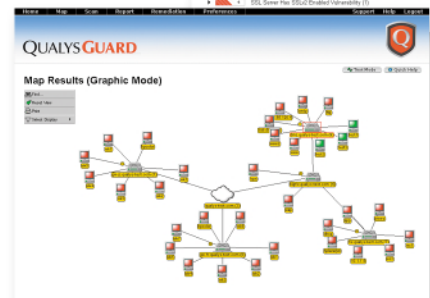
Home Map Scan Report Remediation Preferences Support Help Logout

SSL Server Has SSLv2 Enabled Vulnerability (1)

QUALYSGUARD

Map Results (Graphic Mode)

Text Mode Quick Help

Find...
Report View
Print
Select Display

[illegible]